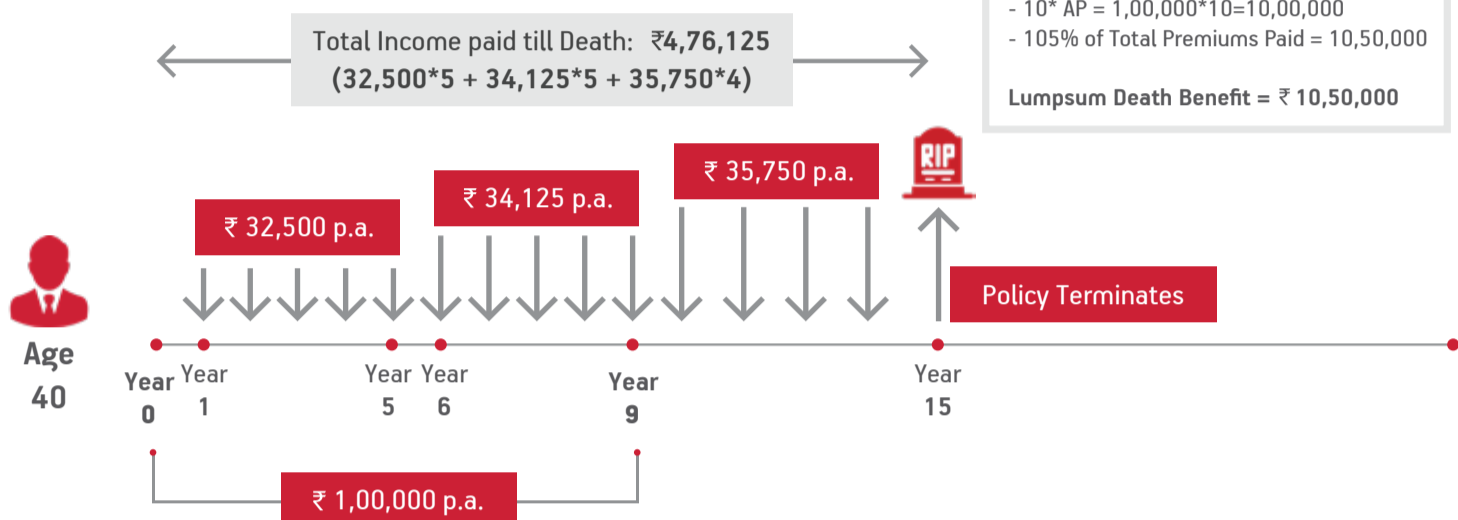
Total Income paid till Death: ₹4,76,125
(32,500*5 + 34,125*5 + 35,750*4)

- 10* AP = 1,00,000*10=10,00,000
- 105% of Total Premiums Paid = 10,50,000

Lumpsum Death Benefit = ₹ 10,50,000

RIP

₹ 32,500 p.a.

₹ 34,125 p.a.

₹ 35,750 p.a.

Policy Terminates

Age 40

Year 0

Year 1

Year 5

Year 6

Year 9

Year 15

₹ 1,00,000 p.a.